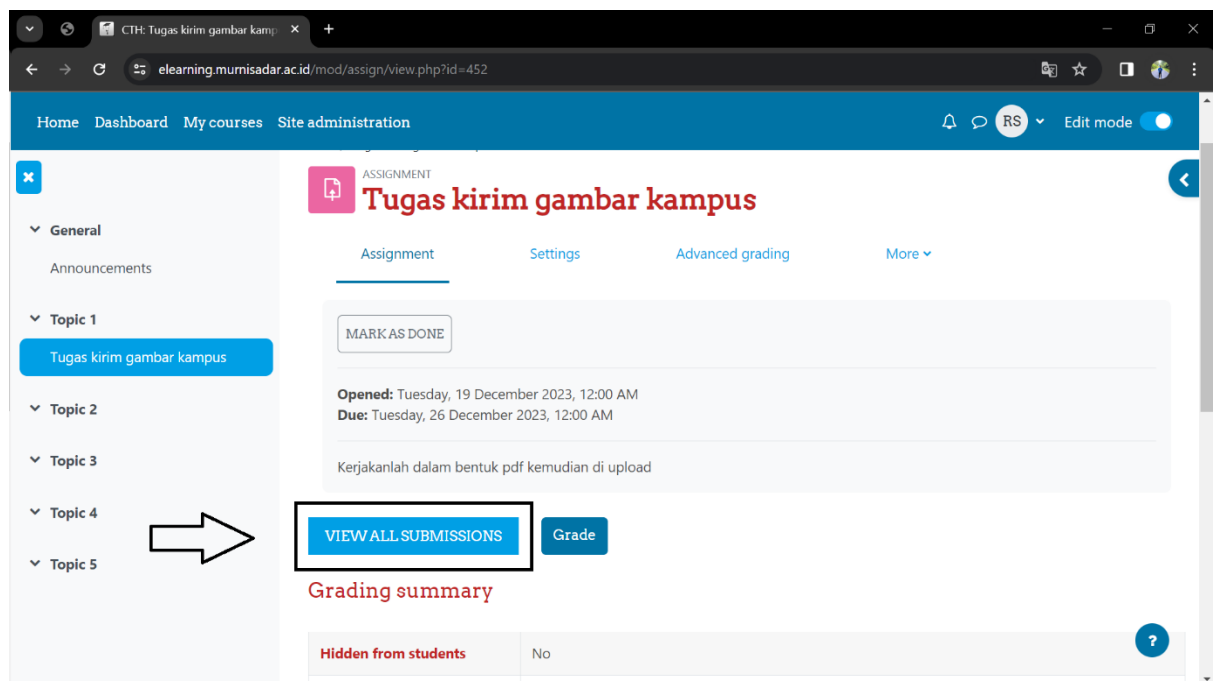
CTH: Tugas kirim gambar kamp

elearning.murnisadar.ac.id/mod/assign/view.php?id=452

Home Dashboard My courses Site administration

RS

Edit mode

General

Announcements

Topic 1

Tugas kirim gambar kampus

Topic 2

Topic 3

Topic 4

Topic 5

ASSIGNMENT

Tugas kirim gambar kampus

Assignment Settings Advanced grading More

MARK AS DONE

**Opened:** Tuesday, 19 December 2023, 12:00 AM
**Due:** Tuesday, 26 December 2023, 12:00 AM

Kerjakanlah dalam bentuk pdf kemudian di upload

VIEW ALL SUBMISSIONS

Grade

Grading summary

| Hidden from students | No |
|---|---|

?